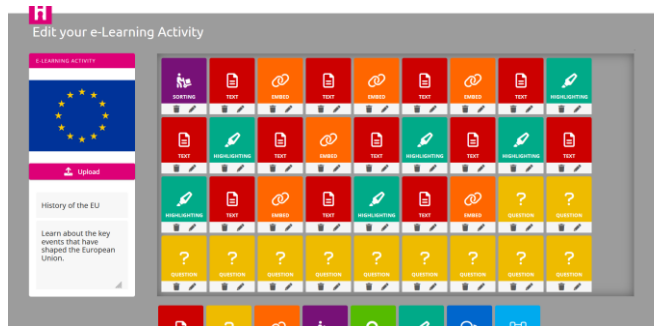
Edit your e-Learning Activity

E-LEARNING ACTIVITY

Upload

History of the EU

Learn about the key events that have shaped the European Union.

SORTING

TEXT

EMBED

TEXT

EMBED

TEXT

EMBED

TEXT

HIGHLIGHTING

TEXT

HIGHLIGHTING

TEXT

EMBED

TEXT

HIGHLIGHTING

TEXT

HIGHLIGHTING

TEXT

HIGHLIGHTING

TEXT

EMBED

TEXT

HIGHLIGHTING

TEXT

EMBED

QUESTION

QUESTION

QUESTION

QUESTION

QUESTION

QUESTION

QUESTION

QUESTION

QUESTION

QUESTION

QUESTION